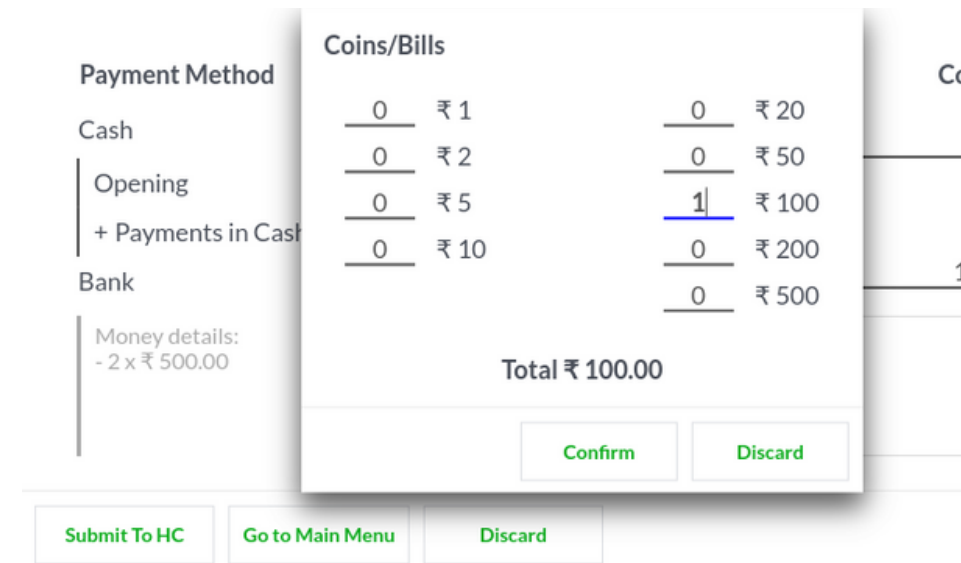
Payment Method

Cash

Opening

+ Payments in Cash

Bank

Money details:
- 2 x ₹ 500.00

Co

1

Coins/Bills

| | | | |
|---|---|---|---|
| 0 | ₹ 1 | 0 | ₹ 20 |
| 0 | ₹ 2 | 0 | ₹ 50 |
| 0 | ₹ 5 | 1 | ₹ 100 |
| 0 | ₹ 10 | 0 | ₹ 200 |
| | | 0 | ₹ 500 |

Total ₹ 100.00

Confirm

Discard

Submit To HC

Go to Main Menu

Discard